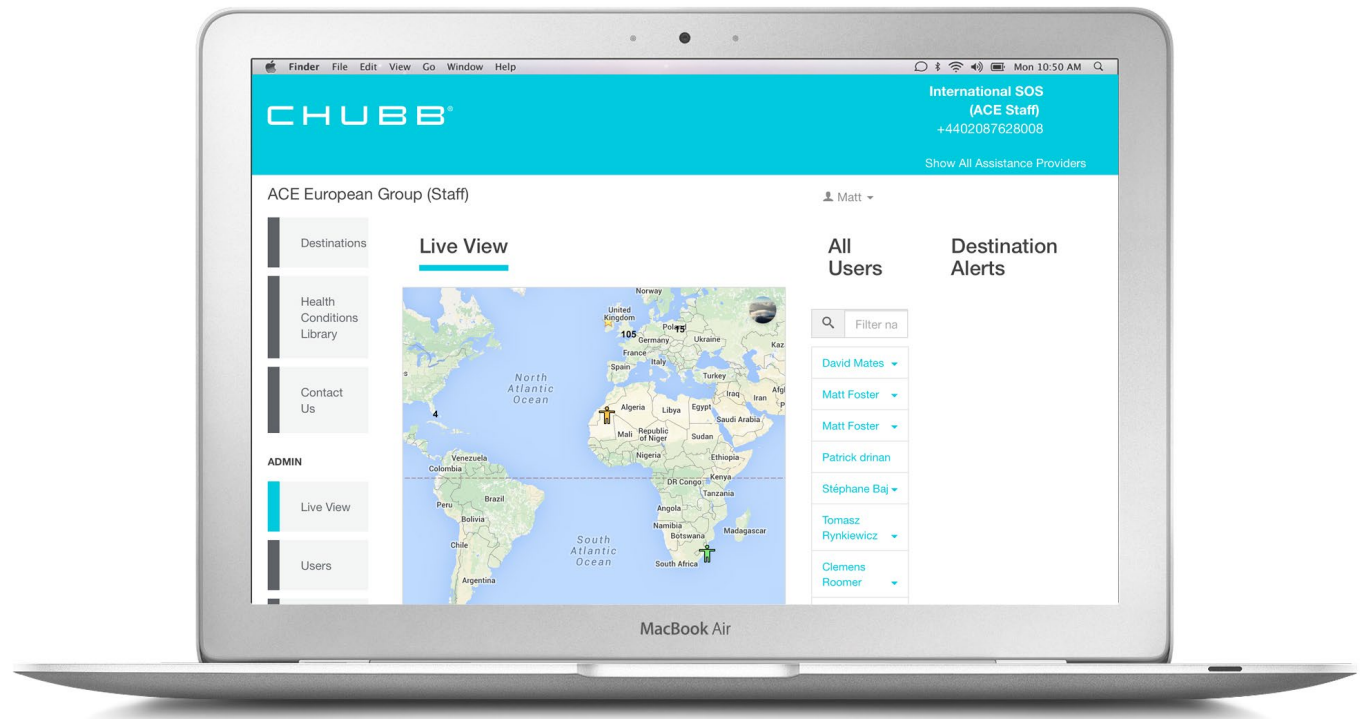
Finder File Edit View Go Window Help

Mon 10:50 AM

CHUBB®

International SOS
(ACE Staff)
+4402087628008

Show All Assistance Providers

ACE European Group (Staff)

Matt

Destinations

Health Conditions Library

Contact Us

ADMIN

Live View

Users

Live View

Norway
United Kingdom
105
15
Poland
Germany
Ukraine
Kaz
France
Italy
Spain
Turkey
North Atlantic Ocean
4
Algeria
Libya
Egypt
Iraq
Iran
Afg
Saudi Arabia
Mali
Republic of Niger
Sudan
Nigeria
Ethiopia
Venezuela
Colombia
DR Congo
Kenya
Tanzania
Peru
Brazil
Bolivia
Angola
Namibia
Madagascar
Botswana
Chile
South Atlantic Ocean
South Africa
Argentina

All Users

Filter na

David Mates
Matt Foster
Matt Foster
Patrick drinan
Stéphane Baj
Tomasz Rynkiewicz
Clemens Roomer

Destination Alerts

MacBook Air